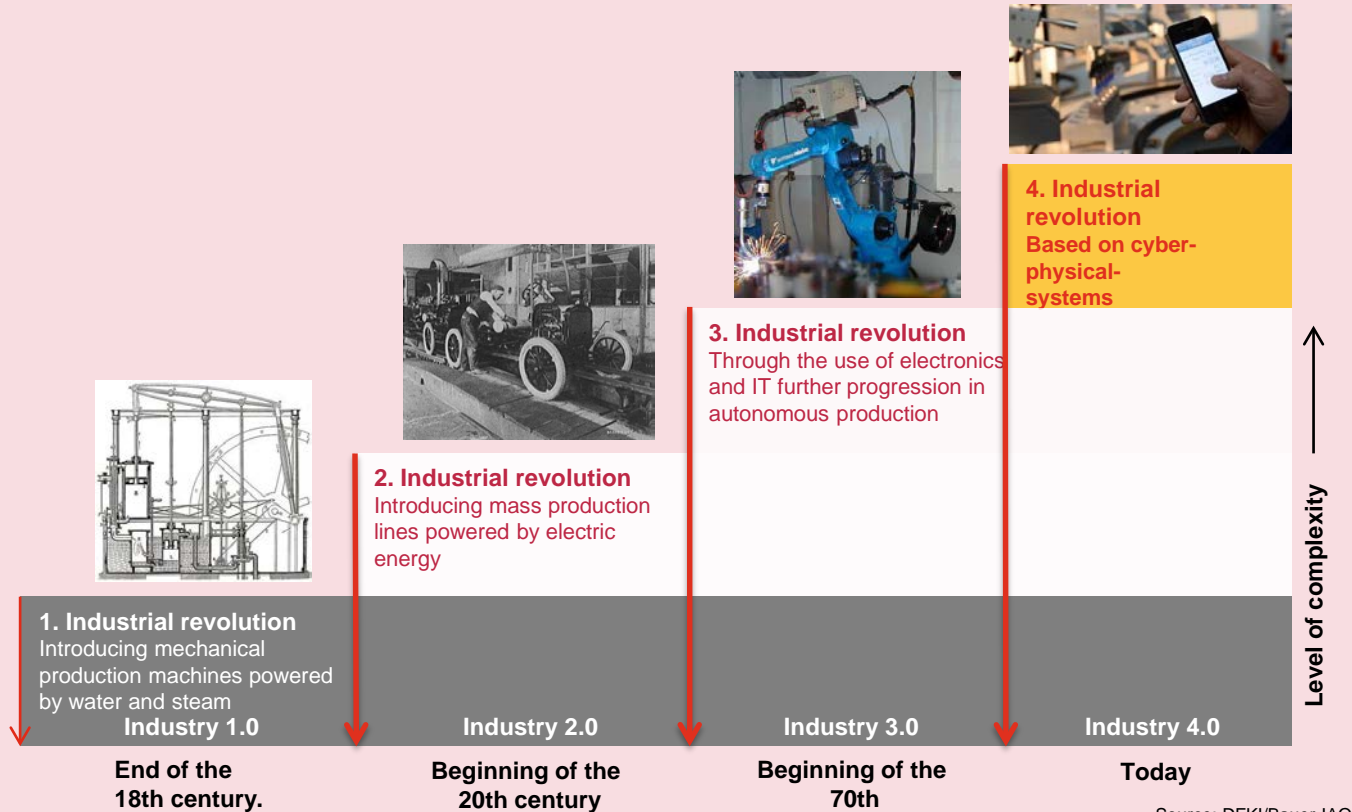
4. Industrial revolution
Based on cyber-physical-systems

3. Industrial revolution
Through the use of electronics and IT further progression in autonomous production

2. Industrial revolution
Introducing mass production lines powered by electric energy

1. Industrial revolution
Introducing mechanical production machines powered by water and steam

Level of complexity

Industry 1.0
Industry 2.0
Industry 3.0
Industry 4.0

End of the 18th century.
Beginning of the 20th century
Beginning of the 70th
Today

Source: DFKI/Bauer IAO